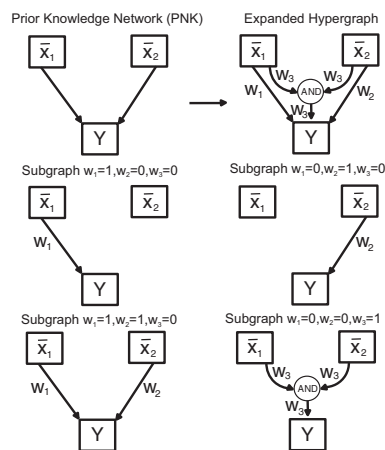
Prior Knowledge Network (PNK)

$\bar{x}_1$ $\bar{x}_2$

Y

Expanded Hypergraph

$\bar{x}_1$ $\bar{x}_2$

$W_3$ $W_3$

AND

$W_1$ $W_3$ $W_2$

Y

Subgraph $w_1=1,w_2=0,w_3=0$

$\bar{x}_1$ $\bar{x}_2$

$W_1$

Y

Subgraph $w_1=0,w_2=1,w_3=0$

$\bar{x}_1$ $\bar{x}_2$

$W_2$

Y

Subgraph $w_1=1,w_2=1,w_3=0$

$\bar{x}_1$ $\bar{x}_2$

$W_1$ $W_2$

Y

Subgraph $w_1=0,w_2=0,w_3=1$

$\bar{x}_1$ $\bar{x}_2$

$W_3$ $W_3$

AND

$W_3$

Y